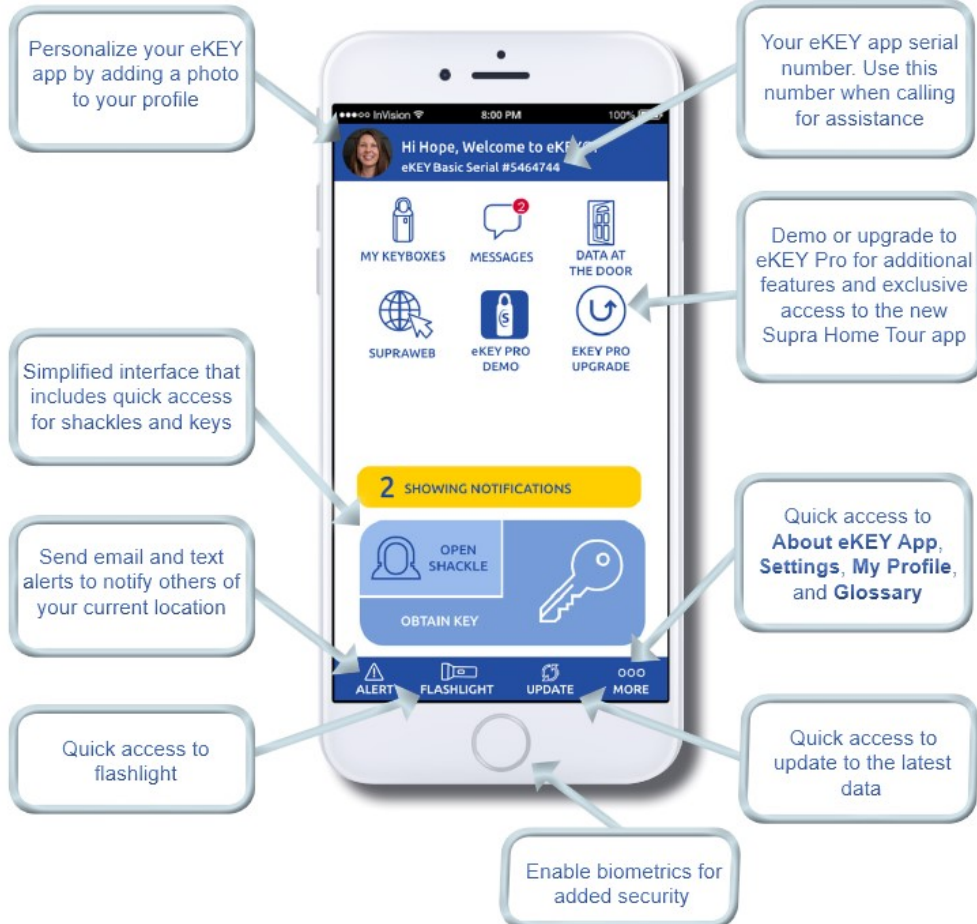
Personalize your eKEY app by adding a photo to your profile

Your eKEY app serial number. Use this number when calling for assistance

●●●○○ InVision 8:00 PM 100%

Hi Hope, Welcome to eK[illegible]

eKEY Basic Serial #5464744

MY KEYBOXES

2

MESSAGES

DATA AT THE DOOR

Demo or upgrade to eKEY Pro for additional features and exclusive access to the new Supra Home Tour app

SUPRAWEB

eKEY PRO DEMO

EKEY PRO UPGRADE

Simplified interface that includes quick access for shackles and keys

2 SHOWING NOTIFICATIONS

OPEN SHACKLE

OBTAIN KEY

Send email and text alerts to notify others of your current location

Quick access to **About eKEY App**, **Settings**, **My Profile**, and **Glossary**

ALERT FLASHLIGHT UPDATE MORE

Quick access to flashlight

Quick access to update to the latest data

Enable biometrics for added security